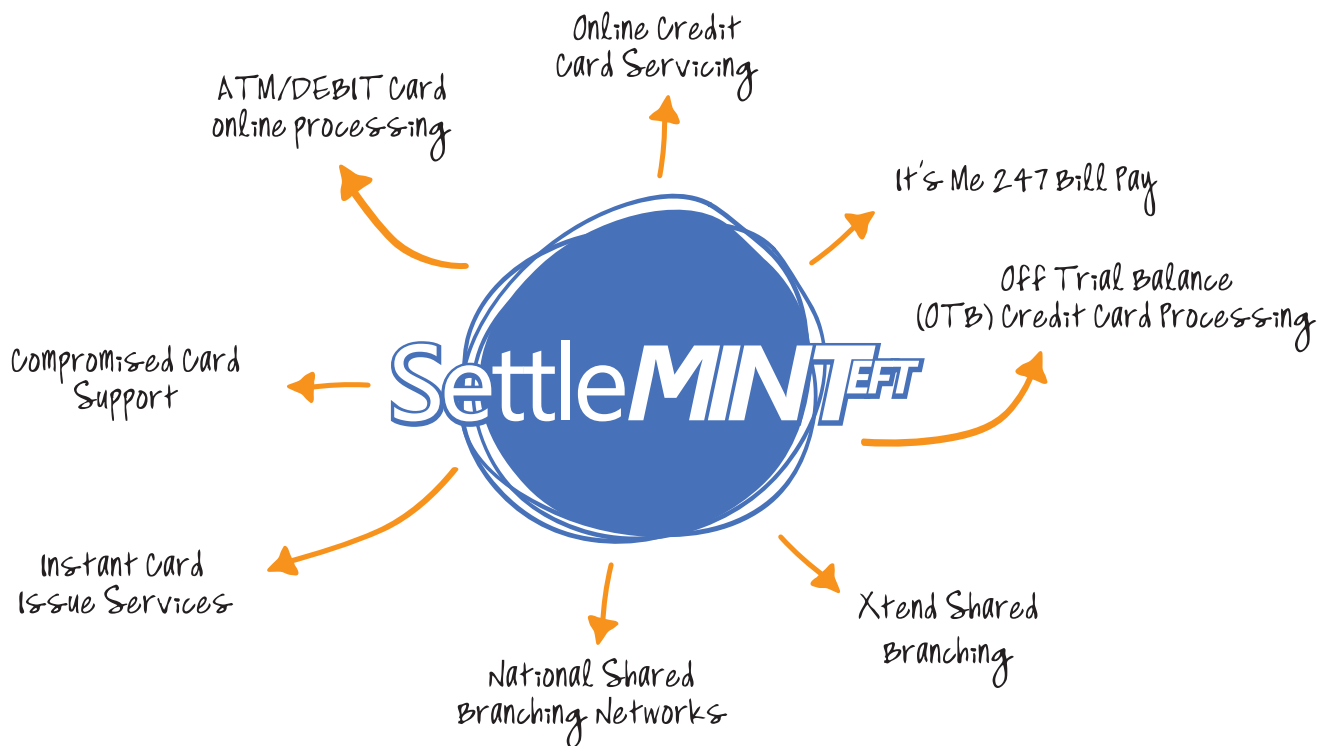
Online Credit Card Servicing

ATM/DEBIT Card online processing

It's Me 247 Bill Pay

Off Trial Balance (OTB) Credit Card Processing

SettleMINT EFT

Compromised Card Support

Instant Card Issue Services

National Shared Branching Networks

Xtend Shared Branching